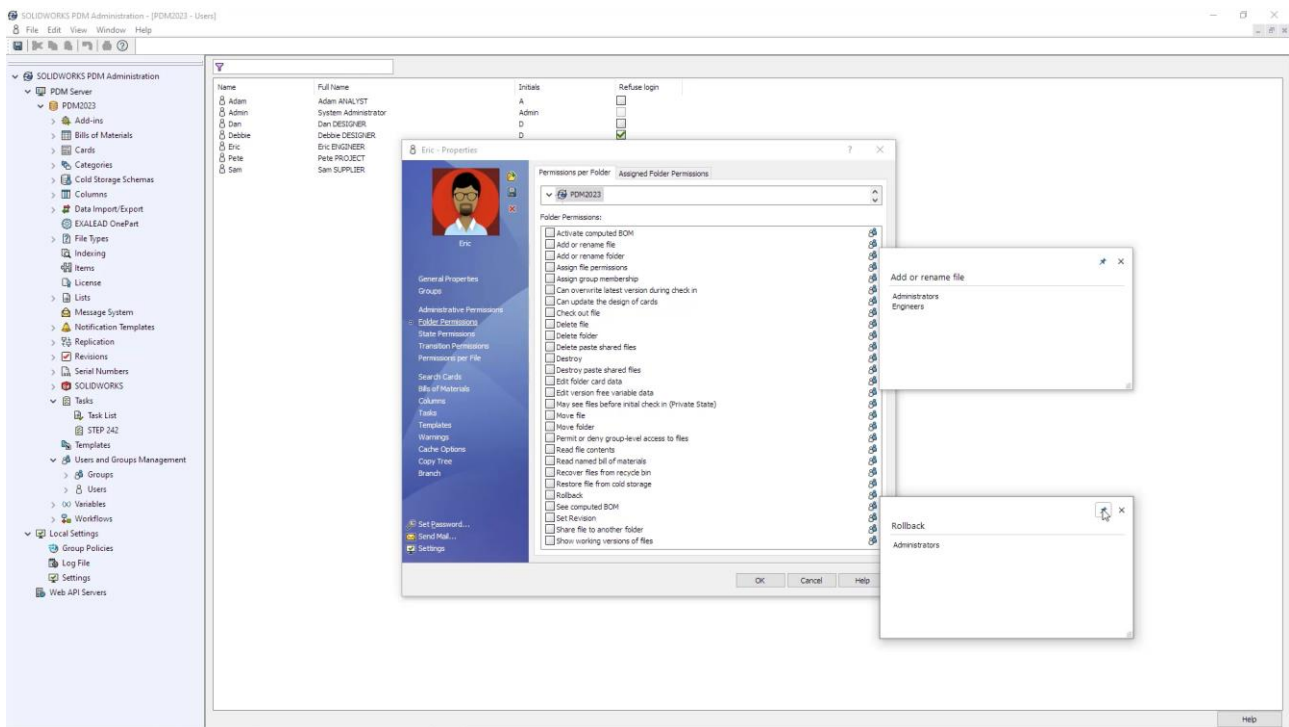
SOLIDWORKS PDM Administration - [PDM2023 - Users]
File Edit View Window Help

SOLIDWORKS PDM Administration
PDM Server
PDM2023
Add-ins
Bills of Materials
Cards
Categories
Cold Storage Schemas
Columns
Data Import/Export
EXALEAD OnePart
File Types
Indexing
Items
License
Lists
Message System
Notification Templates
Replication
Revisions
Serial Numbers
SOLIDWORKS
Tasks
Task List
STEP 242
Templates
Users and Groups Management
Groups
Users
Variables
Workflows
Local Settings
Group Policies
Log File
Settings
Web API Servers

| Name | Full Name | Initials | Refuse login |
|---|---|---|---|
| Adam | Adam ANALYST | A | |
| Admin | System Administrator | Admin | |
| Dan | Dan DESIGNER | D | |
| Debbie | Debbie DESIGNER | D | |
| Eric | Eric ENGINEER | | |
| Pete | Pete PROJECT | | |
| Sam | Sam SUPPLIER | | |

Eric - Properties
Eric
General Properties
Groups
Administrative Permissions
Folder Permissions
State Permissions
Transition Permissions
Permissions per File
Search Cards
Bills of Materials
Columns
Tasks
Templates
Warnings
Cache Options
Copy Tree
Branch
Set Password...
Send Mail...
Settings

Permissions per Folder Assigned Folder Permissions
PDM2023
Folder Permissions:
Activate computed BOM
Add or rename file
Add or rename folder
Assign file permissions
Assign group membership
Can overwrite latest version during check in
Can update the design of cards
Check out file
Delete file
Delete folder
Delete paste shared files
Destroy
Destroy paste shared files
Edit folder card data
Edit version free variable data
May see files before initial check in (Private State)
Move file
Move folder
Permit or deny group-level access to files
Read file contents
Read named bill of materials
Recover files from recycle bin
Restore file from cold storage
Rollback
See computed BOM
Set Revision
Share file to another folder
Show working versions of files

OK Cancel Help

Add or rename file
Administrators
Engineers

Rollback
Administrators

Help